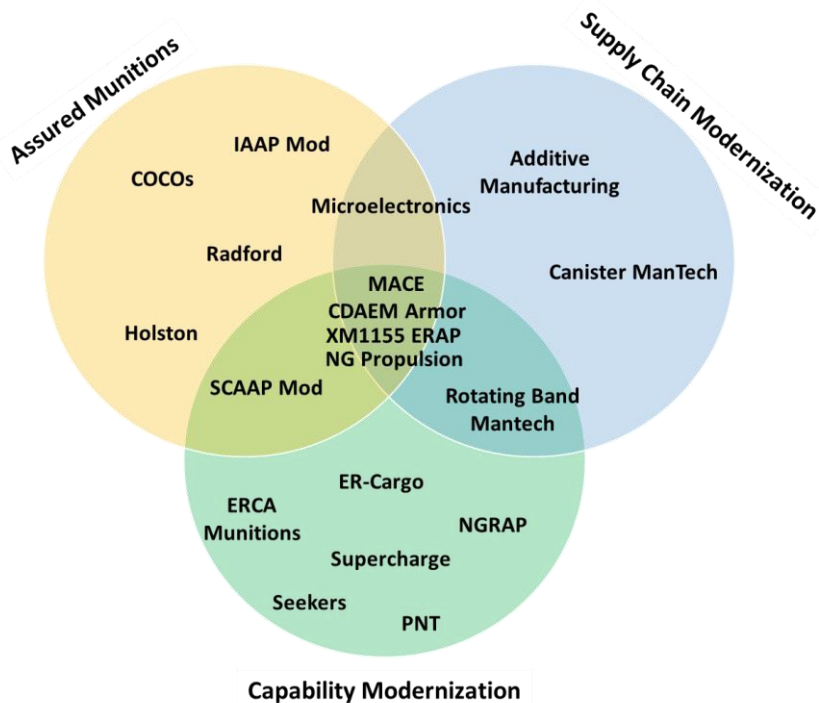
Assured Munitions

Supply Chain Modernization

IAAP Mod

COCOs

Radford

Holston

Microelectronics

Additive Manufacturing

Canister ManTech

MACE
CDAEM Armor
XM1155 ERAP
NG Propulsion

SCAAP Mod

Rotating Band Mantech

ER-Cargo

ERCA Munitions

NGRAP

Supercharge

Seekers

PNT

Capability Modernization